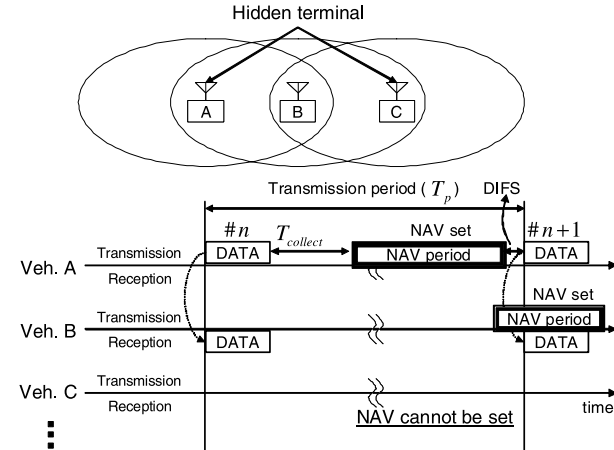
Hidden terminal

A

B

C

Transmission period ( $T_p$ )

DIFS

$\#n$

$T_{collect}$

NAV set

$\#n+1$

Veh. A

Transmission

DATA

NAV period

DATA

Reception

NAV set

Veh. B

Transmission

NAV period

Reception

DATA

DATA

Veh. C

Transmission

Reception

NAV cannot be set

time